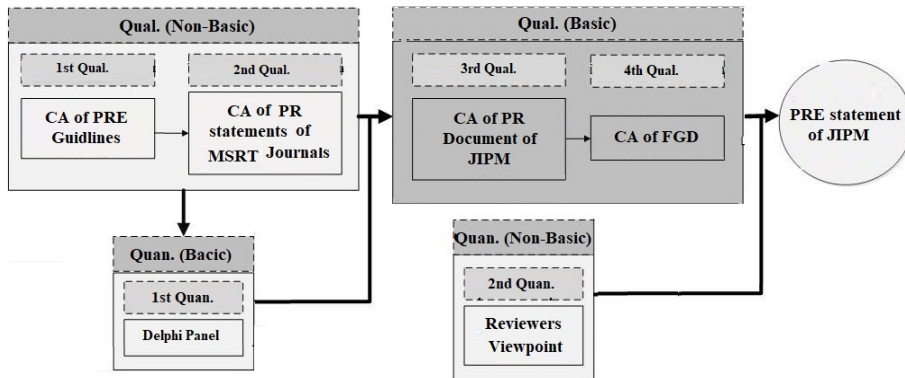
Qual. (Non-Basic)

1st Qual.

2nd Qual.

CA of PRE Guidlines

CA of PR statements of MSRT Journals

Quan. (Bacic)

1st Quan.

Delphi Panel

Qual. (Basic)

3rd Qual.

4th Qual.

CA of PR Document of JIPM

CA of FGD

Quan. (Non-Basic)

2nd Quan.

Reviewers Viewpoint

PRE statement of JIPM